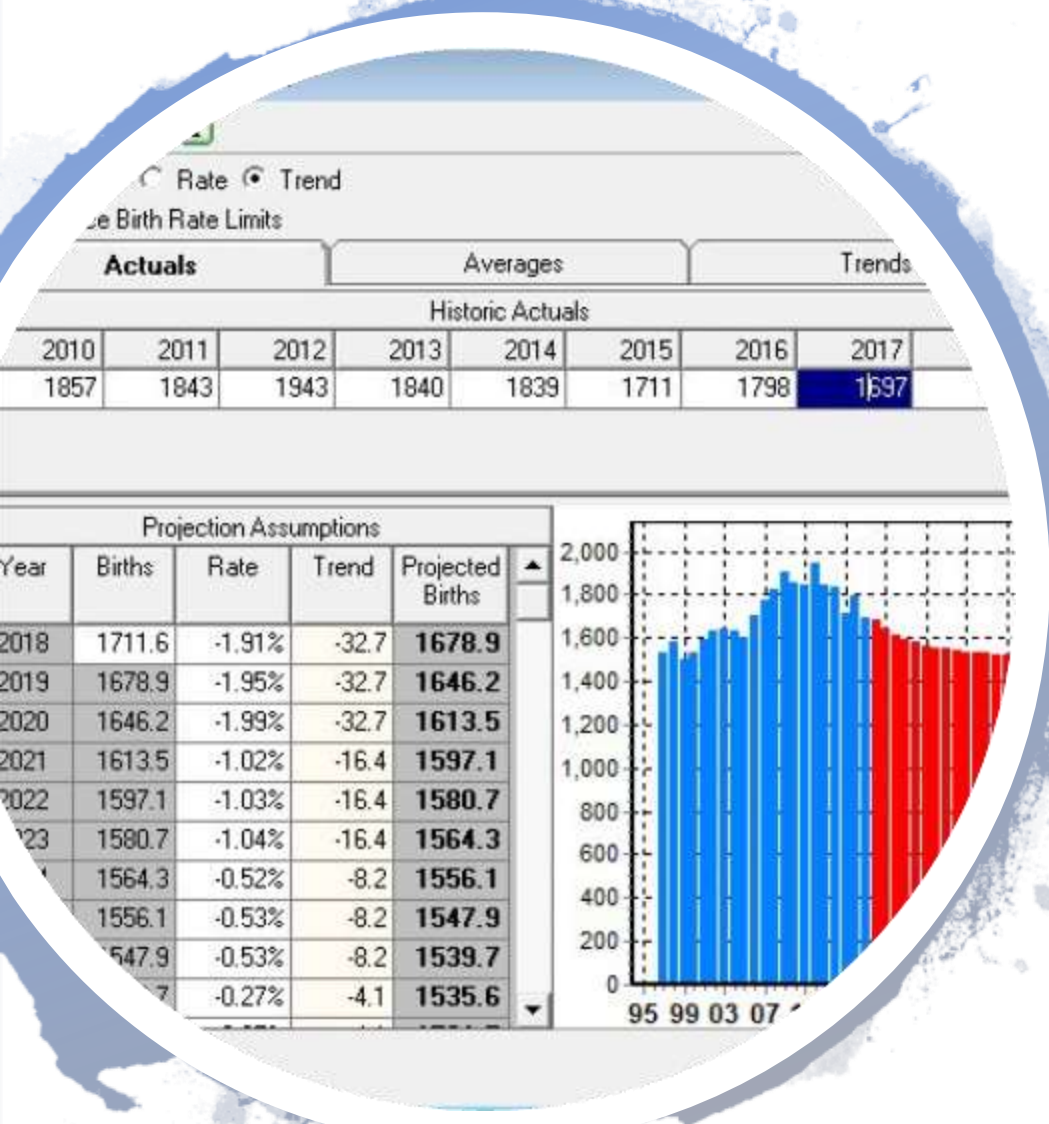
Rate Trend

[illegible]e Birth Rate Limits

Actuals | Averages | Trends

Historic Actuals

| 2010 | 2011 | 2012 | 2013 | 2014 | 2015 | 2016 | 2017 |
|---|---|---|---|---|---|---|---|
| 1857 | 1843 | 1943 | 1840 | 1839 | 1711 | 1798 | 1697 |

Projection Assumptions

| Year | Births | Rate | Trend | Projected Births |
|---|---|---|---|---|
| 2018 | 1711.6 | -1.91% | -32.7 | 1678.9 |
| 2019 | 1678.9 | -1.95% | -32.7 | 1646.2 |
| 2020 | 1646.2 | -1.99% | -32.7 | 1613.5 |
| 2021 | 1613.5 | -1.02% | -16.4 | 1597.1 |
| 2022 | 1597.1 | -1.03% | -16.4 | 1580.7 |
| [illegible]23 | 1580.7 | -1.04% | -16.4 | 1564.3 |
| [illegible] | 1564.3 | -0.52% | -8.2 | 1556.1 |
| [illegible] | 1556.1 | -0.53% | -8.2 | 1547.9 |
| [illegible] | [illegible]547.9 | -0.53% | -8.2 | 1539.7 |
| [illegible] | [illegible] | -0.27% | -4.1 | 1535.6 |

2,000
1,800
1,600
1,400
1,200
1,000
800
600
400
200
0
95 99 03 07 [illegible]